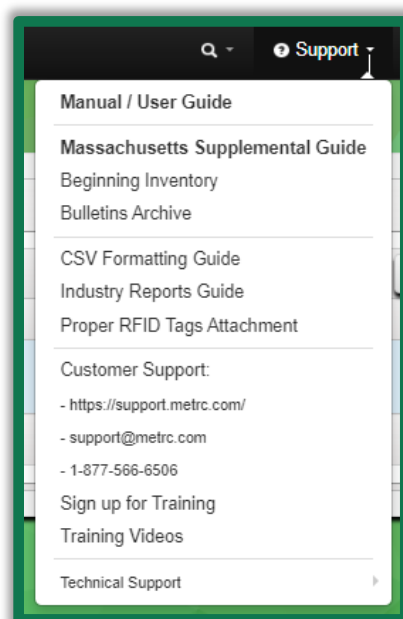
Support

Manual / User Guide

Massachusetts Supplemental Guide
Beginning Inventory
Bulletins Archive

CSV Formatting Guide
Industry Reports Guide
Proper RFID Tags Attachment

Customer Support:
- https://support.metrc.com/
- support@metrc.com
- 1-877-566-6506
Sign up for Training
Training Videos

Technical Support